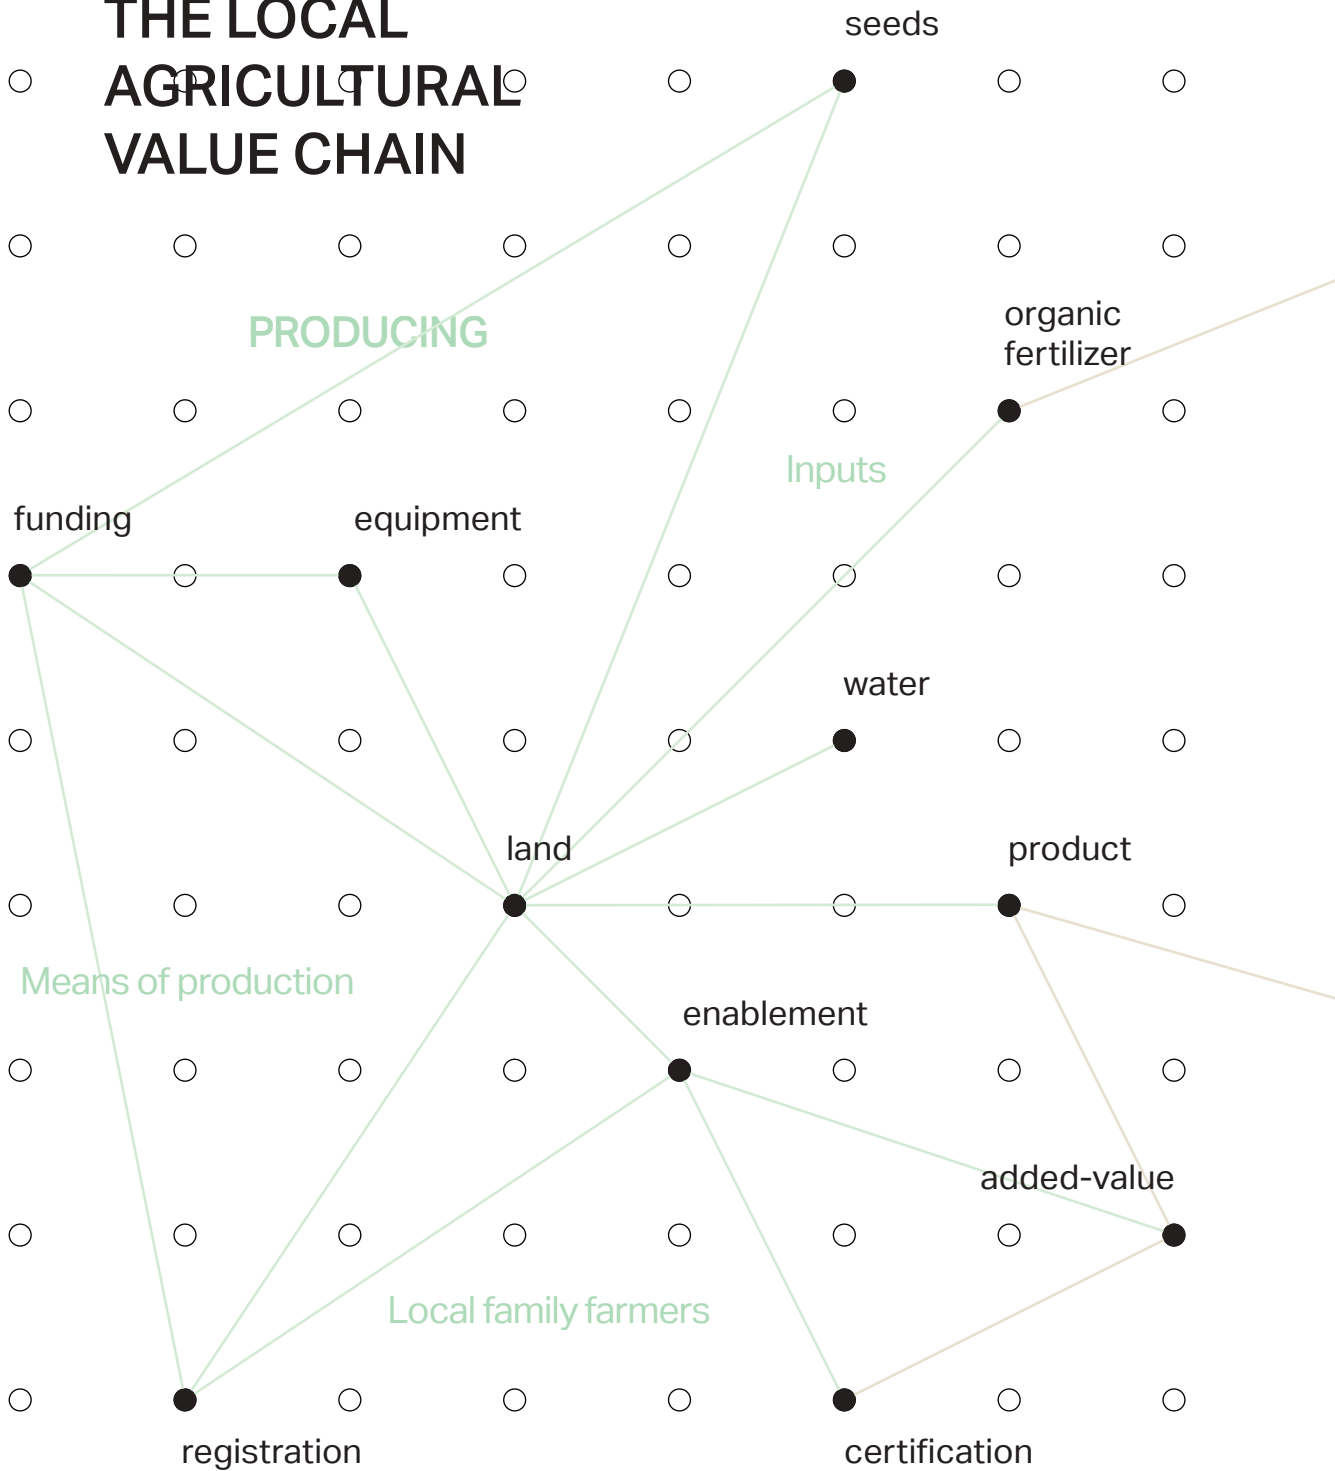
THE LOCAL AGRICULTURAL VALUE CHAIN

seeds

PRODUCING

organic fertilizer

Inputs

funding

equipment

water

land

product

Means of production

enablement

added-value

Local family farmers

registration

certification